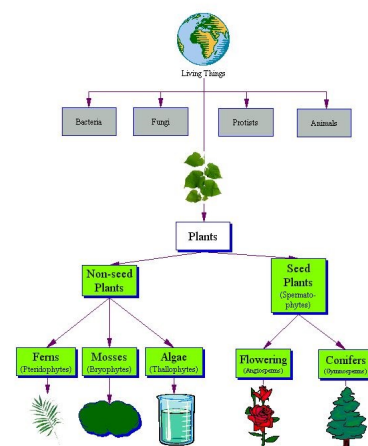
Living Things

Bacteria

Fungi

Protists

Animals

Plants

Non-seed Plants

Seed Plants (Spermatophytes)

Ferns (Pteridophytes)

Mosses (Bryophytes)

Algae (Thallophytes)

Flowering (Angiosperms)

Conifers (Gymnosperms)